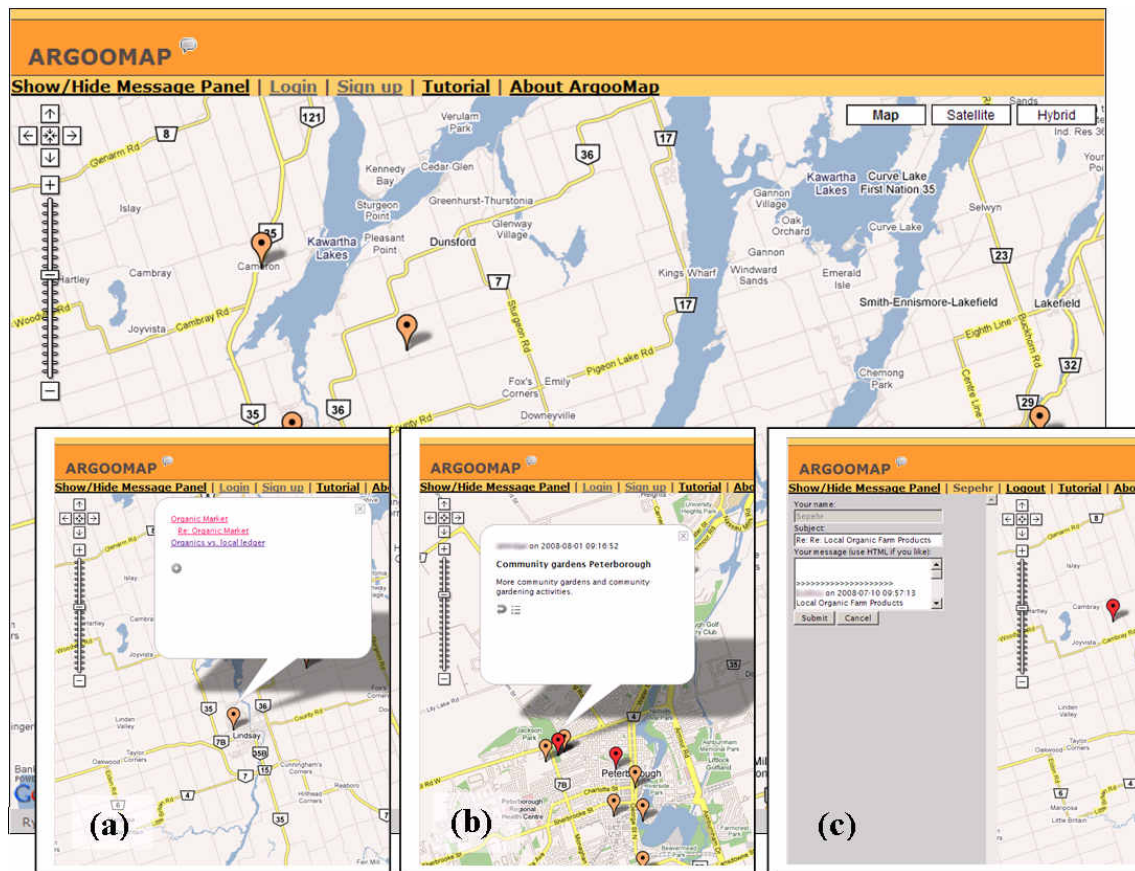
ARGOOMAP

Show/Hide Message Panel | Login | Sign up | Tutorial | About ArgooMap

Map | Satellite | Hybrid

8, 121, Verulam Park, 17, 36, Sands, Genarm Rd, Kennedy Bay, Cedar-Glen, Greenhurst-Thurstonia, Kawartha Lakes, Curve Lake First Nation 35, Gannon Village, Oak Orchard, Curve Lake, Selwyn, Sturgeon Point, Glenway Village, Islay, 35, Kawartha Lakes, Pleasant Point, Dunsford, Gannon, Cameron, Cambray, Hartley, 7, Kings Wharf, Windward Sands, Emerald Isle, 23, Smith-Ennismore-Lakefield, Lakefield, Joyvista, Cambray Rd, 17, Sturgeon Rd, Pigeon Lake Rd, Eighth Line, Buckhorn Rd, Chemong Park, 32, Fox's Corners, Emily, Downeyville, 35, 36, Centre Line, 29

ARGOOMAP
Show/Hide Message Panel | Login | Sign up | Tutorial | Abo
Organic Market
Re: Organic Market
Organics vs. local ledger
35, Lindsay, 7B, 35B, Lindan Valley, Oakwood, Cunningham's Corners, Hillhead Corners, 4, 6, 35, County Rd
(a)

ARGOOMAP
Show/Hide Message Panel | Login | Sign up | Tutorial | Abo
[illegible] on 2008-08-01 09:16:52
Community gardens Peterborough
More community gardens and community gardening activities.
Peterborough, 7B, Jackson Park, Peterborough Regional Health Centre
(b)

ARGOOMAP
Show/Hide Message Panel | Sepehr | Logout | Tutorial | Abo
Your name:
Sepehr
Subject:
Re: Re: Local Organic Farm Products
Your message (use HTML if you like):
>>>>>>>>>>>>>>>>>>>>
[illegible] on 2008-07-10 09:57:13
Local Organic Farm Products
Submit | Cancel
8, Cambray, Hartley, Joyvista, Cambray Rd, Linden Valley, Taylor Corners, Oakwood, Mariposa, Little Britain, 6
(c)